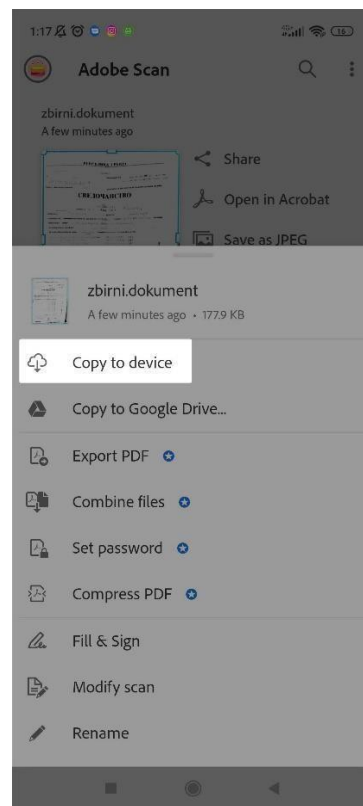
1:17

Adobe Scan

zbirni.dokument
A few minutes ago

СВЕДОЧАНСТВО

Share

Open in Acrobat

Save as JPEG

zbirni.dokument
A few minutes ago • 177.9 KB

Copy to device

Copy to Google Drive...

Export PDF

Combine files

Set password

Compress PDF

Fill & Sign

Modify scan

Rename